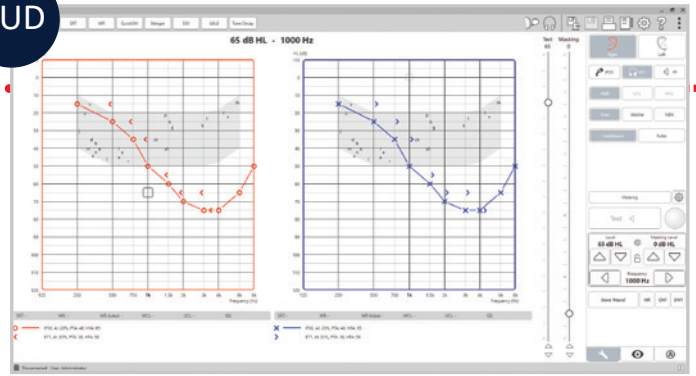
UD

SRT WR QuickSIN Stenger SISI ABLB Tone Decay

65 dB HL - 1000 Hz

HL (dB)

-10
0
10
20
30
40
50
60
70
80
90
100
110
120

125 250 500 750 1k 1.5k 2k 3k 4k 6k 8k
Frequency (Hz)

Test 65
Masking 0

Right
Left

AMP
Tone
Warble
NBN
Continuous
Pulse

Test

Level 65 dB HL
Masking Level 0 dB HL

Frequency 1000 Hz

Store Result
NR
UNT
SNT

PTA2: 42 (25%), PTA: 48, HFA: 85
BT1: 41 (25%), PTA: 39, HFA: 58

PTA2: 41 (23%), PTA: 40, HFA: 85
BT1: 41 (25%), PTA: 39, HFA: 59

SRT WR WR (Aided) MCL UCL SDL

Disconnected User: Administrator